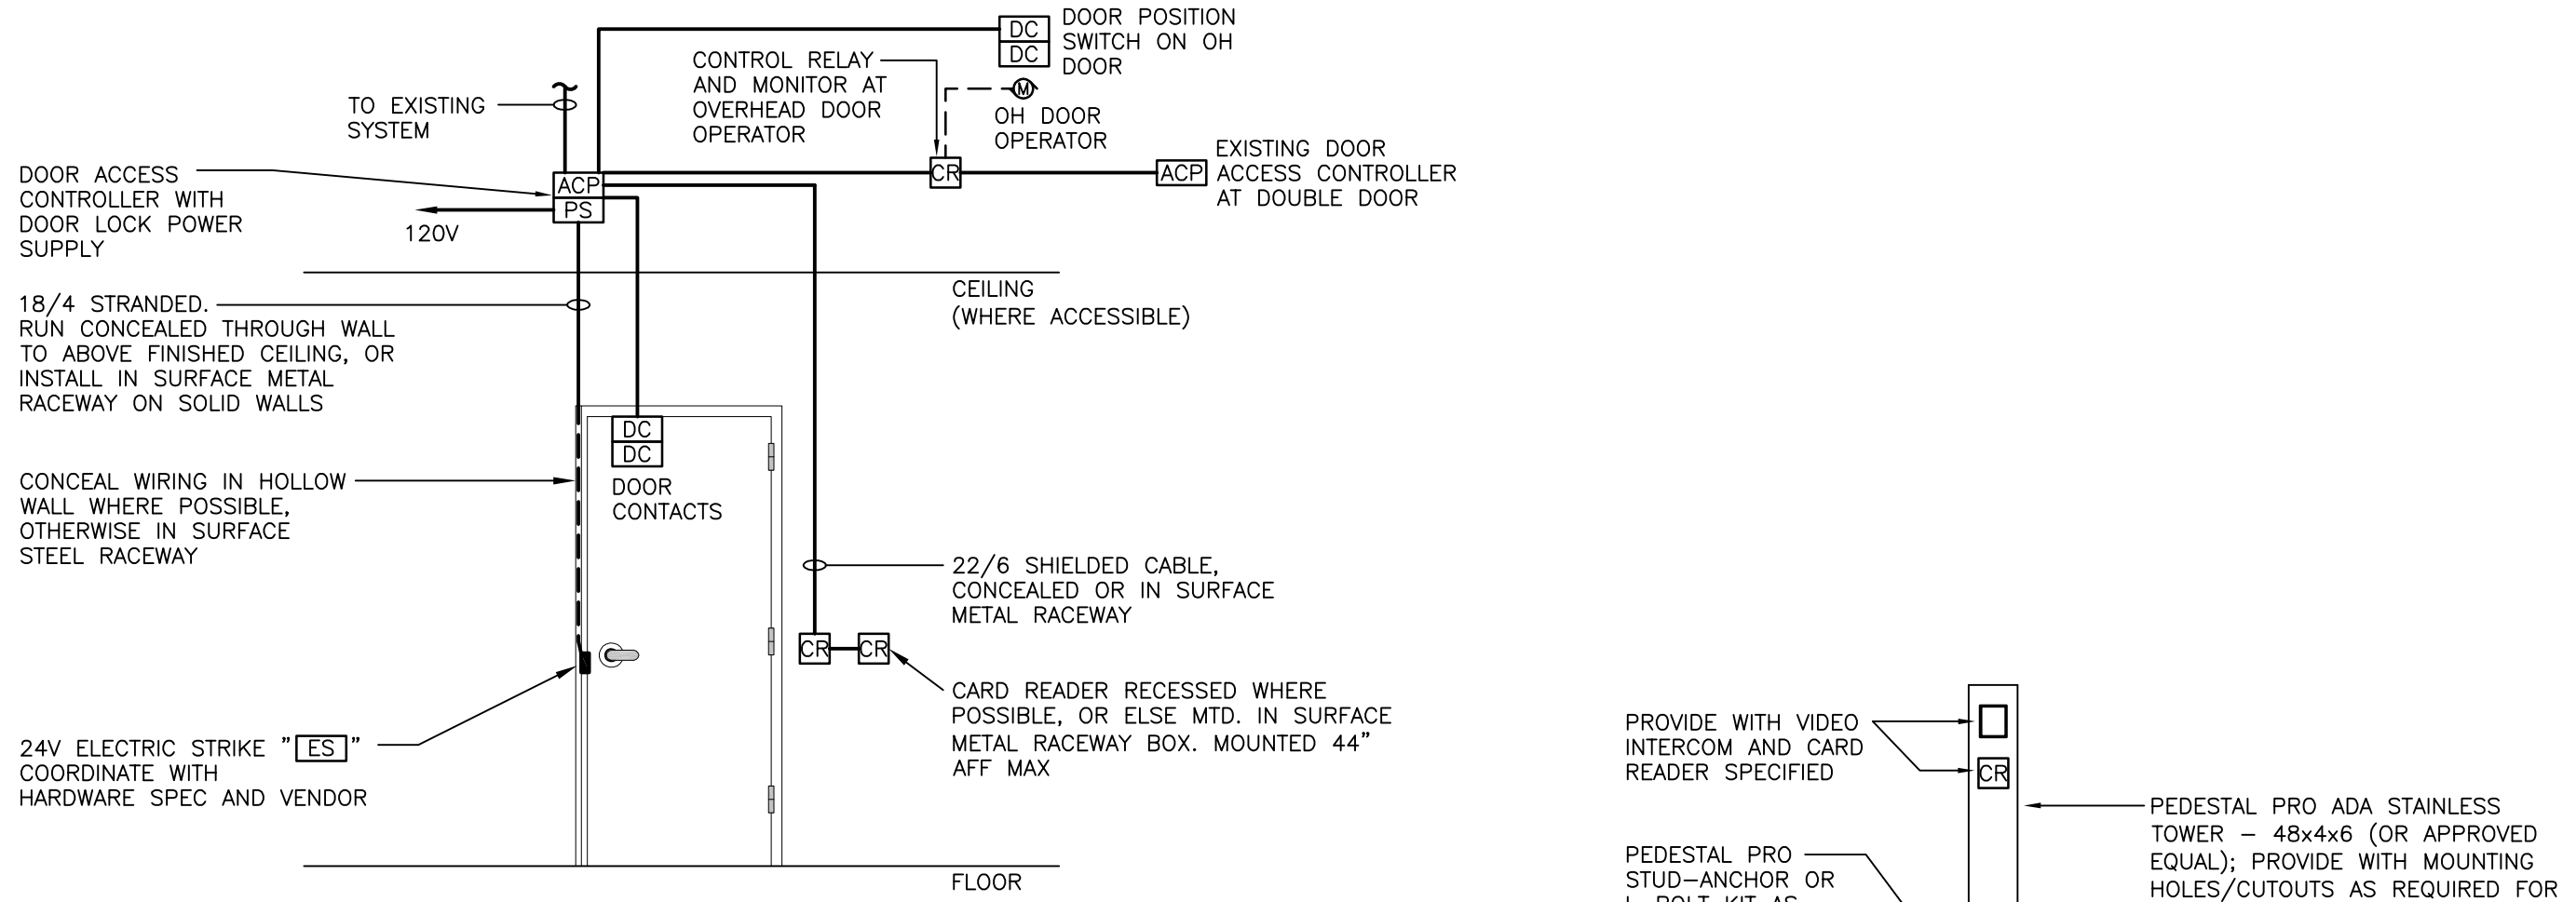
DC
DC
DOOR POSITION SWITCH ON OH DOOR

CONTROL RELAY AND MONITOR AT OVERHEAD DOOR OPERATOR

M
OH DOOR OPERATOR

TO EXISTING SYSTEM

EXISTING DOOR ACCESS CONTROLLER AT DOUBLE DOOR

ACP
CR

DOOR ACCESS CONTROLLER WITH DOOR LOCK POWER SUPPLY

ACP
PS
120V

CEILING
(WHERE ACCESSIBLE)

18/4 STRANDED. RUN CONCEALED THROUGH WALL TO ABOVE FINISHED CEILING, OR INSTALL IN SURFACE METAL RACEWAY ON SOLID WALLS

DC
DC
DOOR CONTACTS

CONCEAL WIRING IN HOLLOW WALL WHERE POSSIBLE, OTHERWISE IN SURFACE STEEL RACEWAY

22/6 SHIELDED CABLE, CONCEALED OR IN SURFACE METAL RACEWAY

CR
CR

CARD READER RECESSED WHERE POSSIBLE, OR ELSE MTD. IN SURFACE METAL RACEWAY BOX. MOUNTED 44" AFF MAX

24V ELECTRIC STRIKE "ES" COORDINATE WITH HARDWARE SPEC AND VENDOR

FLOOR

PROVIDE WITH VIDEO INTERCOM AND CARD READER SPECIFIED

CR

PEDESTAL PRO ADA STAINLESS TOWER – 48x4x6 (OR APPROVED EQUAL); PROVIDE WITH MOUNTING HOLES/CUTOUTS AS REQUIRED FOR

PEDESTAL PRO STUD–ANCHOR OR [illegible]